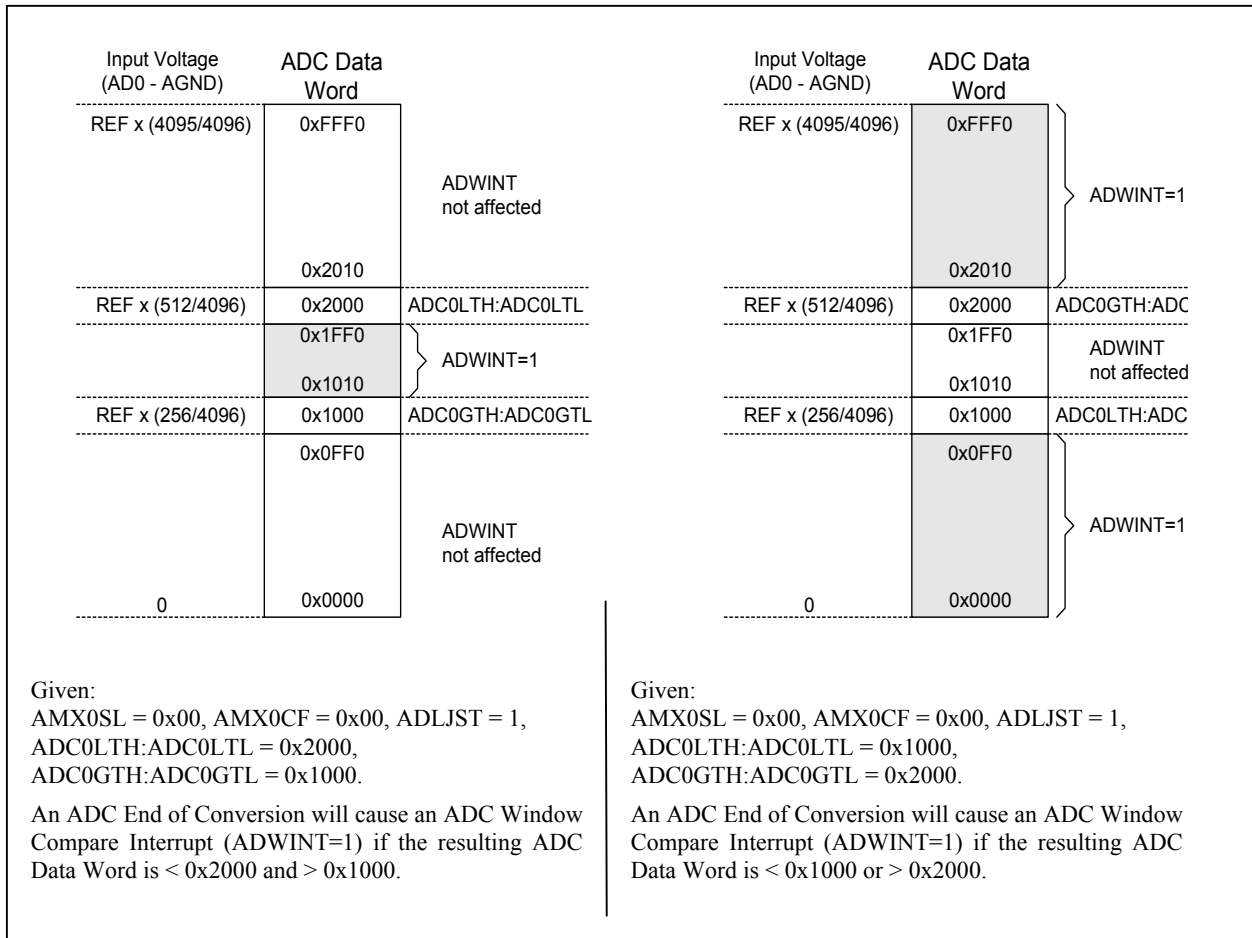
Input Voltage (AD0 - AGND)

ADC Data Word

REF x (4095/4096)

0xFFF0

ADWINT not affected

0x2010

REF x (512/4096)

0x2000

ADC0LTH:ADC0LTL

0x1FF0

ADWINT=1

0x1010

REF x (256/4096)

0x1000

ADC0GTH:ADC0GTL

0x0FF0

ADWINT not affected

0

0x0000

Input Voltage (AD0 - AGND)

ADC Data Word

REF x (4095/4096)

0xFFF0

ADWINT=1

0x2010

REF x (512/4096)

0x2000

ADC0GTH:ADC

0x1FF0

ADWINT not affected

0x1010

REF x (256/4096)

0x1000

ADC0LTH:ADC

0x0FF0

ADWINT=1

0

0x0000

Given:
AMX0SL = 0x00, AMX0CF = 0x00, ADLJST = 1,
ADC0LTH:ADC0LTL = 0x2000,
ADC0GTH:ADC0GTL = 0x1000.

An ADC End of Conversion will cause an ADC Window Compare Interrupt (ADWINT=1) if the resulting ADC Data Word is < 0x2000 and > 0x1000.

Given:
AMX0SL = 0x00, AMX0CF = 0x00, ADLJST = 1,
ADC0LTH:ADC0LTL = 0x1000,
ADC0GTH:ADC0GTL = 0x2000.

An ADC End of Conversion will cause an ADC Window Compare Interrupt (ADWINT=1) if the resulting ADC Data Word is < 0x1000 or > 0x2000.